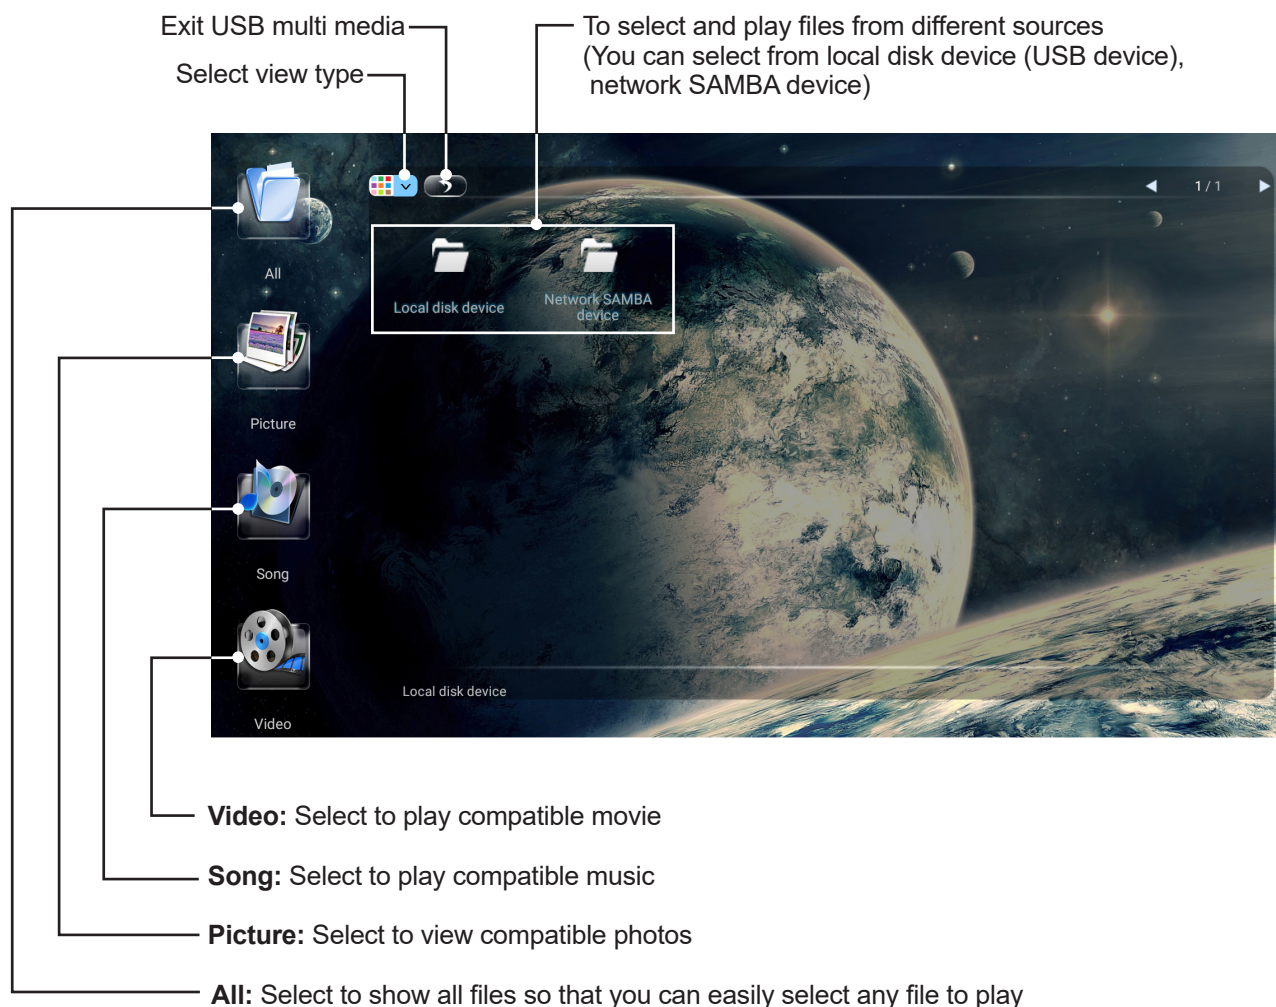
Exit USB multi media

Select view type

To select and play files from different sources (You can select from local disk device (USB device), network SAMBA device)

1 / 1

All

Local disk device

Network SAMBA device

Picture

Song

Video

Local disk device

**Video:** Select to play compatible movie

**Song:** Select to play compatible music

**Picture:** Select to view compatible photos

**All:** Select to show all files so that you can easily select any file to play